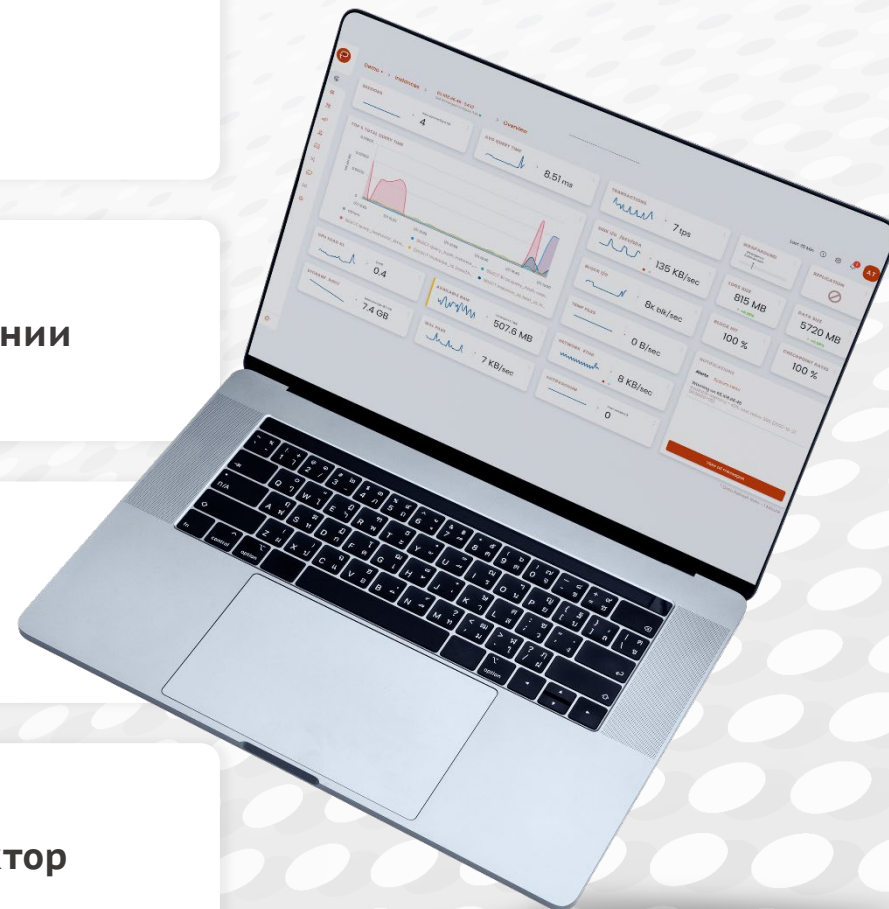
нии

тор

Demo

Overview

SESSIONS

4

AVG QUERY TIME

8.51 ms

TRANSACTIONS

7 tps

DISK I/O

135 KB/sec

BLOCK I/O

8k blk/sec

TEMP FILES

0 B/sec

NETWORK

8 KB/sec

WAL SIZE

7 KB/sec

AVAILABLE RAM

507.6 MB

CPU LOAD

0.4

STORAGE

7.4 GB

LOGS SIZE

815 MB

DATA SIZE

5720 MB

REPLICATION

100 %

100 %

0

A T